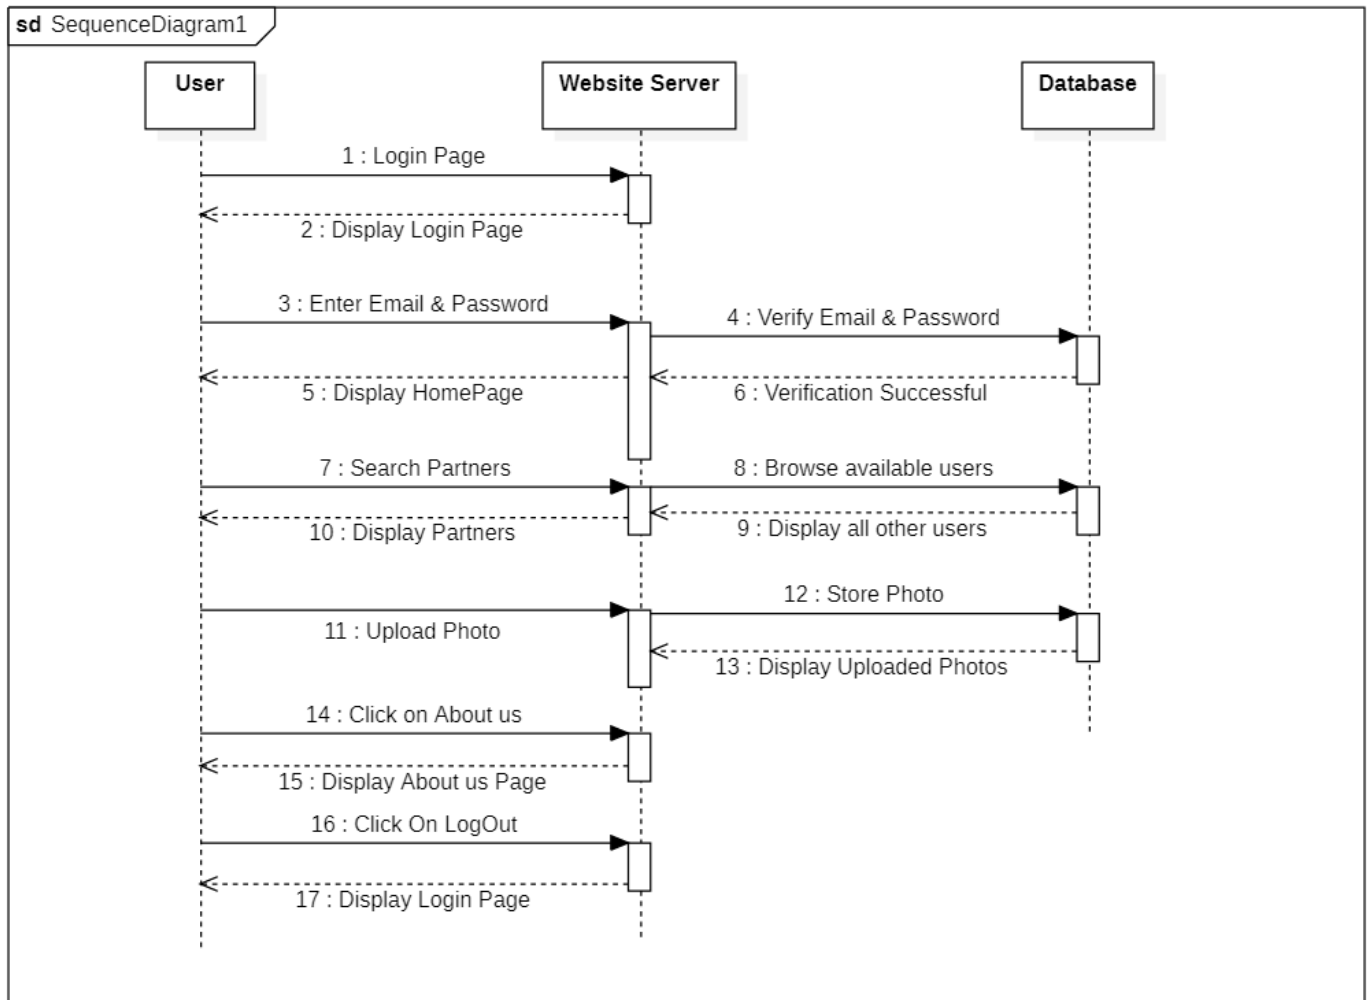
sd SequenceDiagram1

User

Website Server

Database

1 : Login Page

2 : Display Login Page

3 : Enter Email & Password

4 : Verify Email & Password

5 : Display HomePage

6 : Verification Successful

7 : Search Partners

8 : Browse available users

10 : Display Partners

9 : Display all other users

12 : Store Photo

11 : Upload Photo

13 : Display Uploaded Photos

14 : Click on About us

15 : Display About us Page

16 : Click On LogOut

17 : Display Login Page